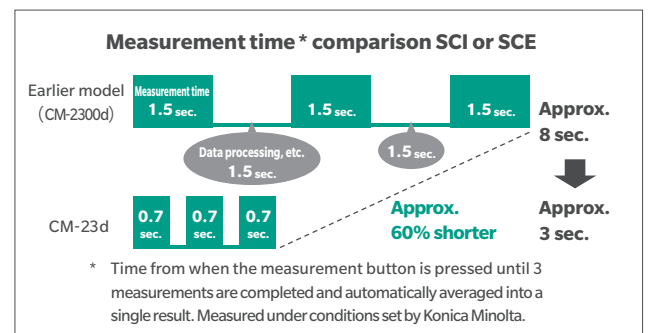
Measurement time * comparison SCI or SCE

Earlier model (CM-2300d)

Measurement time 1.5 sec.

1.5 sec.

1.5 sec.

Approx. 8 sec.

Data processing, etc. 1.5 sec.

1.5 sec.

CM-23d

0.7 sec.

0.7 sec.

0.7 sec.

Approx. 60% shorter

Approx. 3 sec.

* Time from when the measurement button is pressed until 3 measurements are completed and automatically averaged into a single result. Measured under conditions set by Konica Minolta.